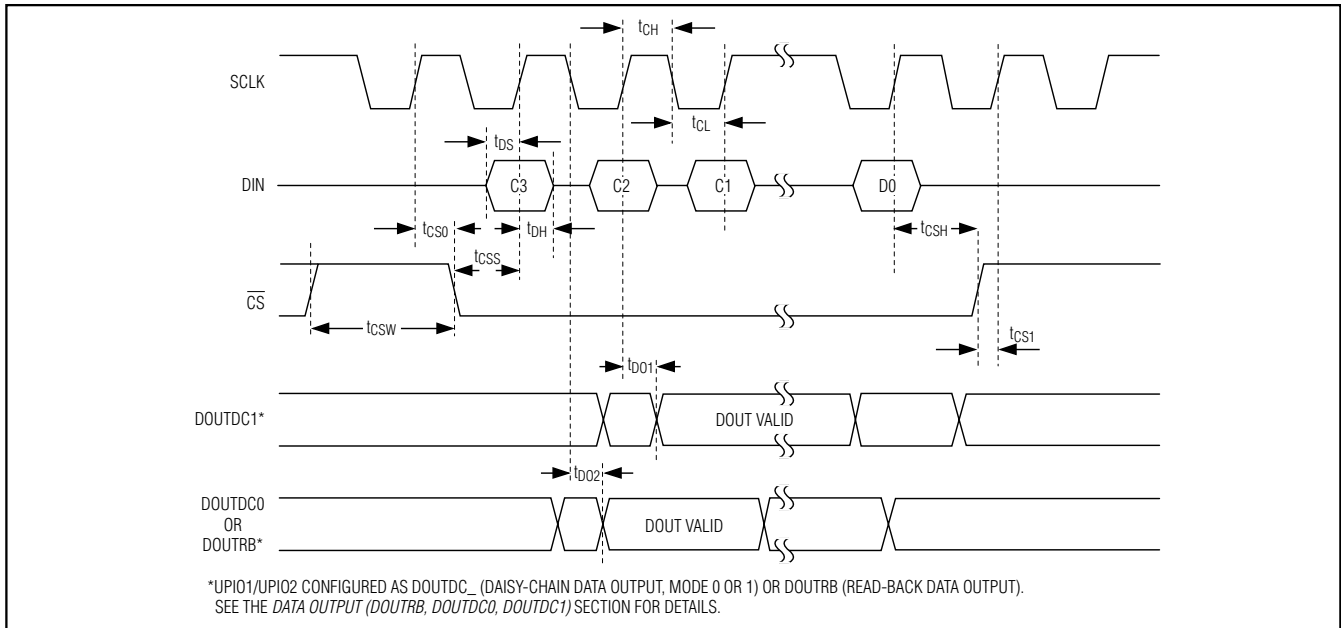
$t_{CH}$

SCLK

$t_{CL}$

$t_{DS}$

DIN

C3

C2

C1

D0

$t_{CS0}$

$t_{DH}$

$t_{CSH}$

$t_{CSS}$

$\overline{CS}$

$t_{CSW}$

$t_{CS1}$

$t_{DO1}$

DOUTDC1*

DOUT VALID

$t_{DO2}$

DOUTDC0 OR DOUTRB*

DOUT VALID

*UPIO1/UPIO2 CONFIGURED AS DOUTDC_ (DAISY-CHAIN DATA OUTPUT, MODE 0 OR 1) OR DOUTRB (READ-BACK DATA OUTPUT). SEE THE DATA OUTPUT (DOUTRB, DOUTDC0, DOUTDC1) SECTION FOR DETAILS.